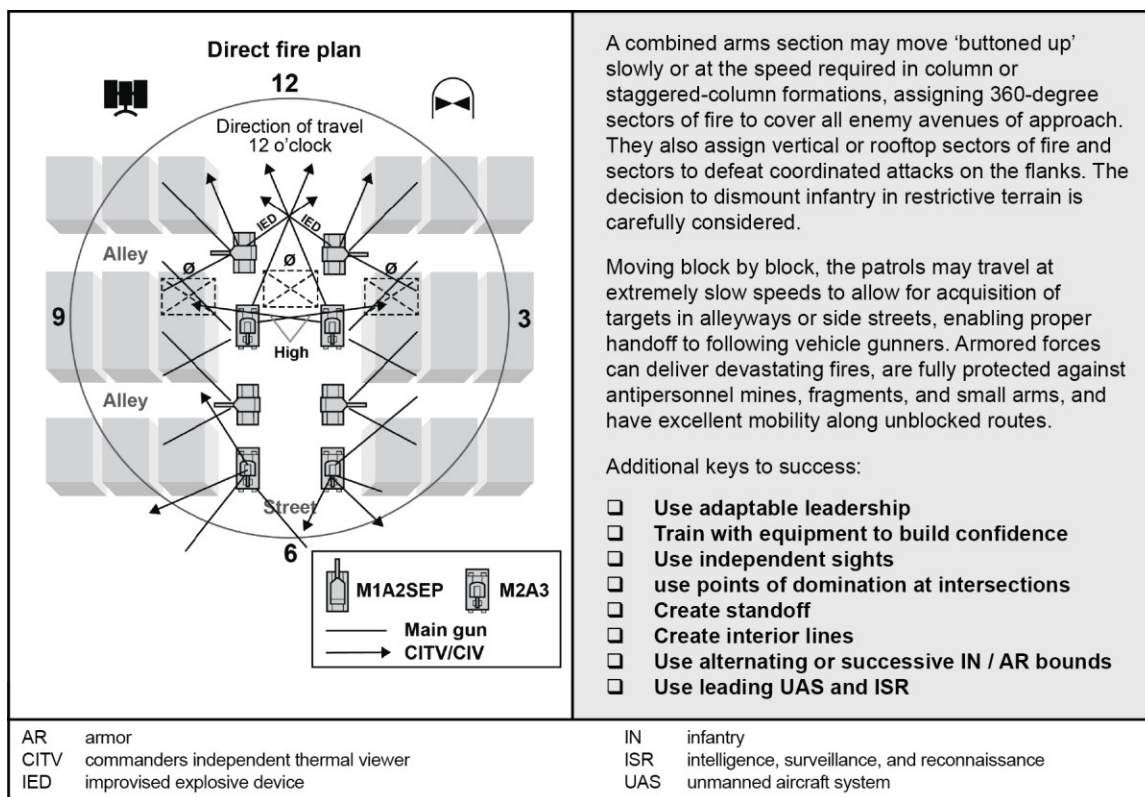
Direct fire plan

12

Direction of travel
12 o'clock

IED IED

Alley

Ø Ø Ø

9

3

High

Alley

Street

6

M1A2SEP M2A3

Main gun
CITV/CIV

A combined arms section may move 'buttoned up' slowly or at the speed required in column or staggered-column formations, assigning 360-degree sectors of fire to cover all enemy avenues of approach. They also assign vertical or rooftop sectors of fire and sectors to defeat coordinated attacks on the flanks. The decision to dismount infantry in restrictive terrain is carefully considered.

Moving block by block, the patrols may travel at extremely slow speeds to allow for acquisition of targets in alleyways or side streets, enabling proper handoff to following vehicle gunners. Armored forces can deliver devastating fires, are fully protected against antipersonnel mines, fragments, and small arms, and have excellent mobility along unblocked routes.

Additional keys to success:

❑ Use adaptable leadership
❑ Train with equipment to build confidence
❑ Use independent sights
❑ use points of domination at intersections
❑ Create standoff
❑ Create interior lines
❑ Use alternating or successive IN / AR bounds
❑ Use leading UAS and ISR

AR armor
CITV commanders independent thermal viewer
IED improvised explosive device
IN infantry
ISR intelligence, surveillance, and reconnaissance
UAS unmanned aircraft system